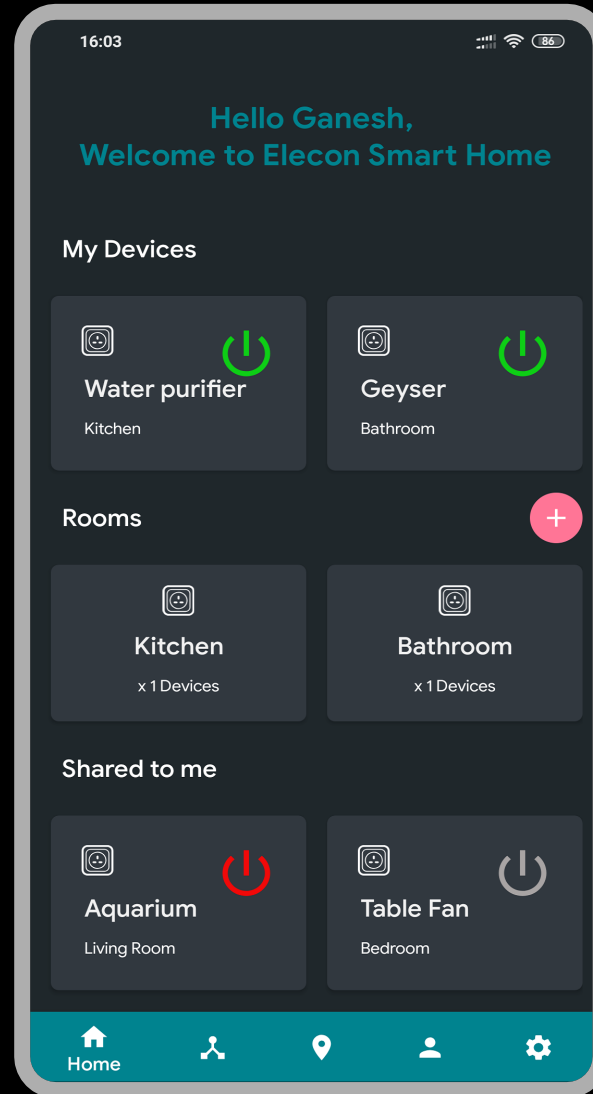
16:03

86

Hello Ganesh,
Welcome to Elecon Smart Home

My Devices

Water purifier
Kitchen

Geyser
Bathroom

Rooms

+

Kitchen
x 1 Devices

Bathroom
x 1 Devices

Shared to me

Aquarium
Living Room

Table Fan
Bedroom

Home